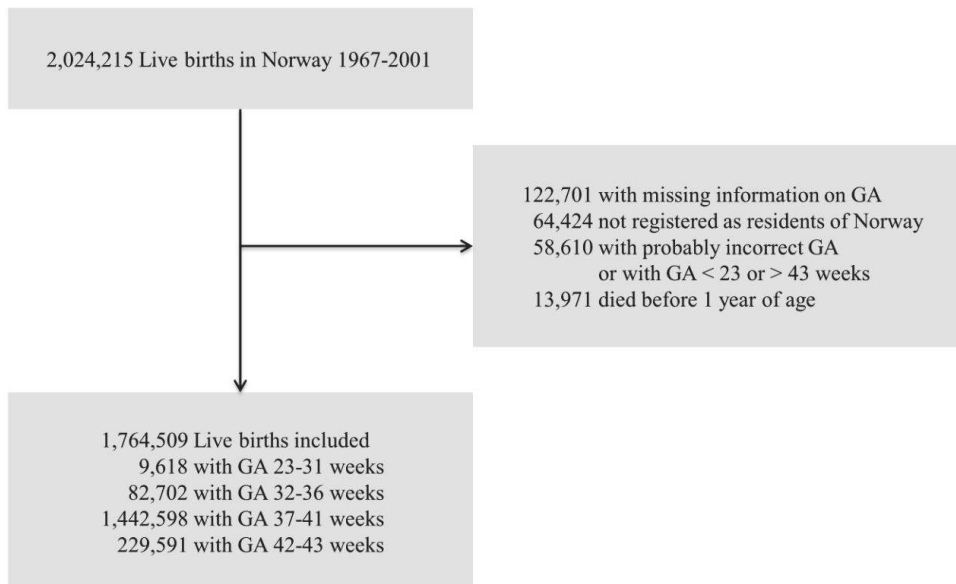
2,024,215 Live births in Norway 1967-2001

122,701 with missing information on GA
64,424 not registered as residents of Norway
58,610 with probably incorrect GA or with GA < 23 or > 43 weeks
13,971 died before 1 year of age

1,764,509 Live births included
9,618 with GA 23-31 weeks
82,702 with GA 32-36 weeks
1,442,598 with GA 37-41 weeks
229,591 with GA 42-43 weeks